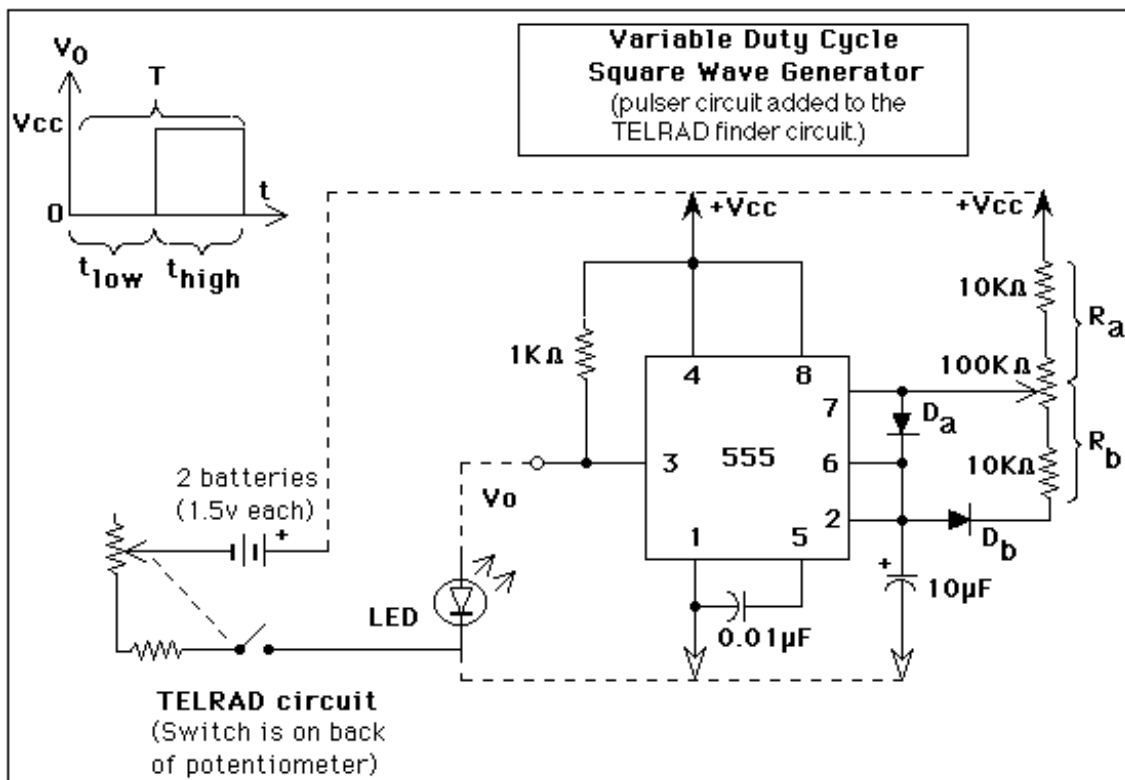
Variable Duty Cycle Square Wave Generator
(pulser circuit added to the TELRAD finder circuit.)

$V_0$

T

Vcc

0

t

$t_{low}$ $t_{high}$

+Vcc

+Vcc

10KΩ

$R_a$

1KΩ

4

8

100KΩ

7

$D_a$

$R_b$

2 batteries
(1.5v each)

Vo

3

555

6

10KΩ

+

2

$D_b$

1

5

+

10µF

LED

0.01µF

TELRAD circuit
(Switch is on back of potentiometer)